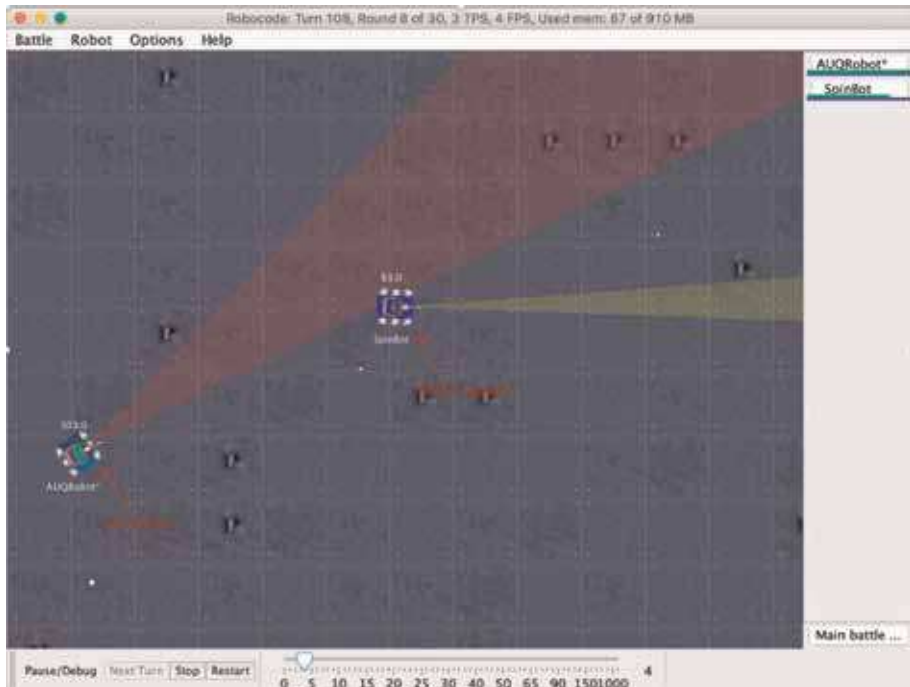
Robocode: Turn 108, Round 8 of 30, 3 TPS, 4 FPS, Used mem: 87 of 910 MB

Battle Robot Options Help

AUORobot*
SpinBot

53.0
SpinBot

103.0
AUORobot*

Main battle ...

Pause/Debug Next Turn Stop Restart

4

0 5 10 15 20 25 30 40 50 65 90 1501000